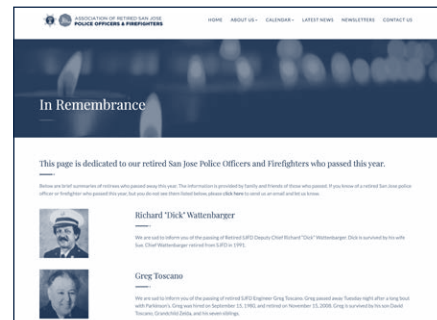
ASSOCIATION OF RETIRED SAN JOSE
POLICE OFFICERS & FIREFIGHTERS

HOME ABOUT US CALENDAR LATEST NEWS NEWSLETTERS CONTACT US

In Remembrance

This page is dedicated to our retired San Jose Police Officers and Firefighters who passed this year.

Below are brief summaries of retirees who passed away this year. The information is provided by family and friends of those who passed. If you know of a retired San Jose police officer or firefighter who passed this year, but you do not see them listed below, please click here to send us an email and let us know.

Richard "Dick" Wattenbarger

We are sad to inform you of the passing of Retired SJPD Deputy Chief Richard "Dick" Wattenbarger. Dick is survived by his wife Sue. Chief Wattenbarger retired from SJPD in 1991.

Greg Toscano

We are sad to inform you of the passing of retired SJFD Engineer Greg Toscano. Greg passed away Tuesday night after a long bout with Parkinson's. Greg was hired on September 15, 1980, and retired on November 15, 2008. Greg is survived by his son David Toscano, Grandchild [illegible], and his seven siblings.